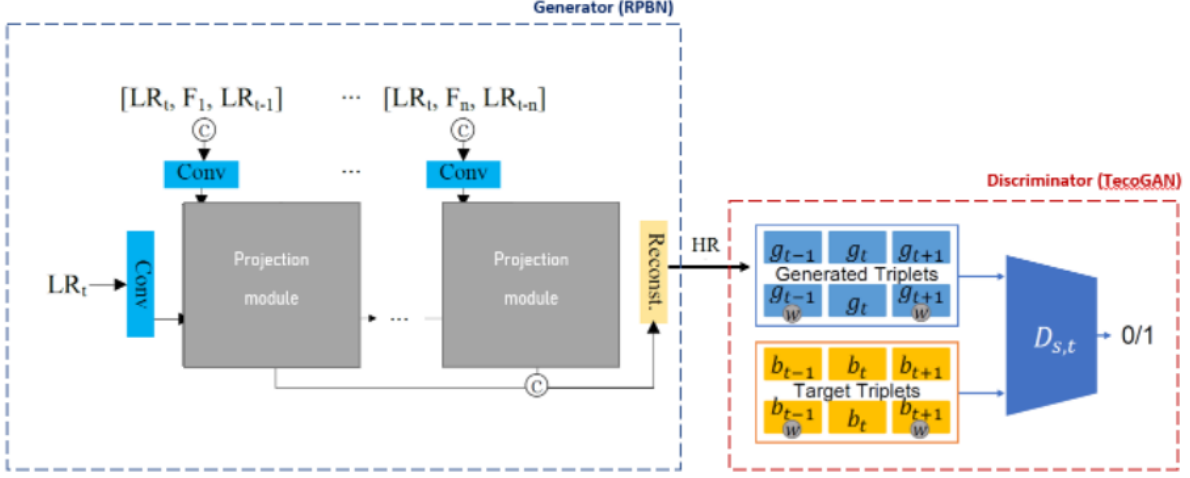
Generator (RPBN)

$[LR_t, F_1, LR_{t-1}]$ ··· $[LR_t, F_n, LR_{t-n}]$

c c

Conv ··· Conv

$LR_t$ Conv

Projection module ··· Projection module

Reconst.

c

HR

Discriminator (TecoGAN)

$g_{t-1}$ $g_t$ $g_{t+1}$
Generated Triplets
$g_{t-1}$ $g_t$ $g_{t+1}$
w w

$b_{t-1}$ $b_t$ $b_{t+1}$
Target Triplets
$b_{t-1}$ $b_t$ $b_{t+1}$
w w

$D_{s,t}$

0/1